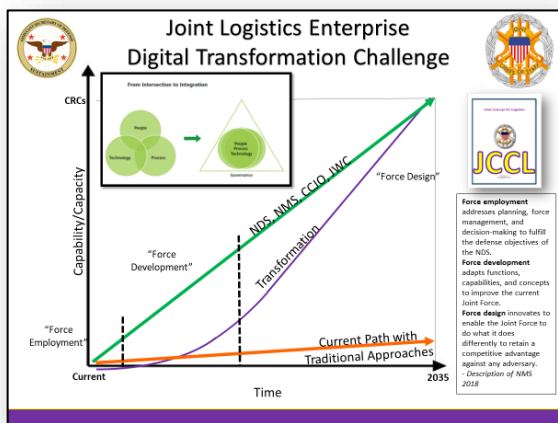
Joint Logistics Enterprise
Digital Transformation Challenge

From Intersection to Integration

People
Technology
Process

People
Process
Technology

Governance

CRCs

Capability/Capacity

NDS, NMS, CCJO, JWC

"Force Design"

"Force Development"

Transformation

"Force Employment"

Current Path with Traditional Approaches

Current

Time

2035

Joint Concept for Logistics

JCCL

**Force employment** addresses planning, force management, and decision-making to fulfill the defense objectives of the NDS.
**Force development** adapts functions, capabilities, and concepts to improve the current Joint Force.
**Force design** innovates to enable the Joint Force to do what it does differently to retain a competitive advantage against any adversary.
- *Description of NMS 2018*